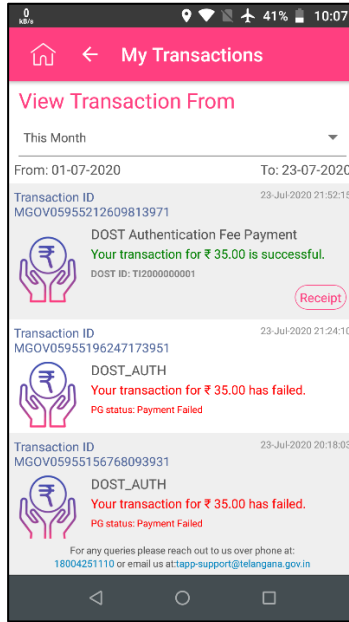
0 kB/s 41% 10:07

My Transactions

View Transaction From

This Month

From: 01-07-2020

To: 23-07-2020

Transaction ID
MGOV05955212609813971

23-Jul-2020 21:52:1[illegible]

DOST Authentication Fee Payment
Your transaction for ₹ 35.00 is successful.
DOST ID: TI2000000001

Receipt

Transaction ID
MGOV05955196247173951

23-Jul-2020 21:24:1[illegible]

DOST_AUTH
Your transaction for ₹ 35.00 has failed.
PG status: Payment Failed

Transaction ID
MGOV05955156768093931

23-Jul-2020 20:18:0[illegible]

DOST_AUTH
Your transaction for ₹ 35.00 has failed.
PG status: Payment Failed

For any queries please reach out to us over phone at:
18004251110 or email us at:tapp-support@telangana.gov.in